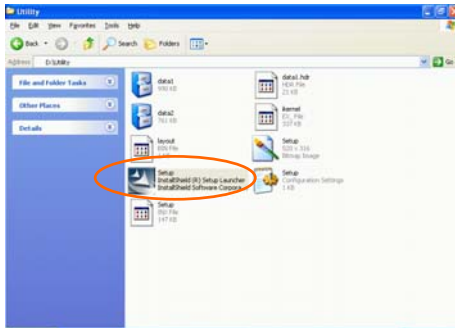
Utility

File Edit View Favorites Tools Help

Back Search Folders

Address D:\Utility Go

File and Folder Tasks

Other Places

Details

data1
900 KB

data1.hdr
HDR File
21 KB

data2
761 KB

ikernel
EX_ File
337 KB

layout
BIN File
1 KB

Setup
520 x 316
Bitmap Image

Setup
InstallShield (R) Setup Launcher
InstallShield Software Corpora...

Setup
Configuration Settings
1 KB

Setup
INX File
147 KB